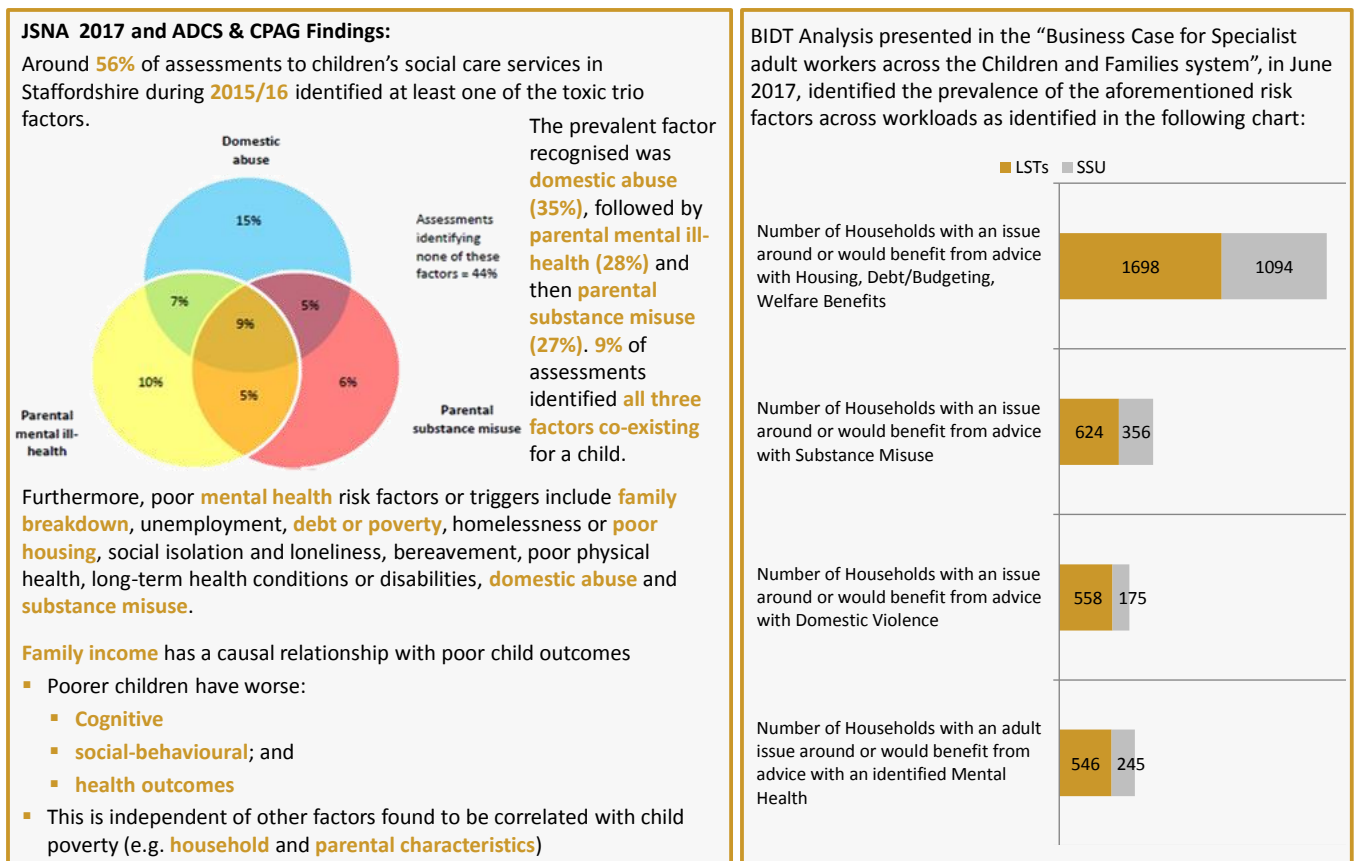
JSNA 2017 and ADCS & CPAG Findings:

Around 56% of assessments to children's social care services in Staffordshire during 2015/16 identified at least one of the toxic trio factors.

Domestic abuse

15%

7%

5%

9%

10%

5%

6%

Parental mental ill-health

Parental substance misuse

Assessments identifying none of these factors = 44%

The prevalent factor recognised was domestic abuse (35%), followed by parental mental ill-health (28%) and then parental substance misuse (27%). 9% of assessments identified all three factors co-existing for a child.

Furthermore, poor mental health risk factors or triggers include family breakdown, unemployment, debt or poverty, homelessness or poor housing, social isolation and loneliness, bereavement, poor physical health, long-term health conditions or disabilities, domestic abuse and substance misuse.

Family income has a causal relationship with poor child outcomes

- Poorer children have worse:
  - Cognitive
  - social-behavioural; and
  - health outcomes
- This is independent of other factors found to be correlated with child poverty (e.g. household and parental characteristics)

BIDT Analysis presented in the "Business Case for Specialist adult workers across the Children and Families system", in June 2017, identified the prevalence of the aforementioned risk factors across workloads as identified in the following chart:

LSTs SSU

| | LSTs | SSU |
|---|---|---|
| Number of Households with an issue around or would benefit from advice with Housing, Debt/Budgeting, Welfare Benefits | 1698 | 1094 |
| Number of Households with an issue around or would benefit from advice with Substance Misuse | 624 | 356 |
| Number of Households with an issue around or would benefit from advice with Domestic Violence | 558 | 175 |
| Number of Households with an adult issue around or would benefit from advice with an identified Mental Health | 546 | 245 |